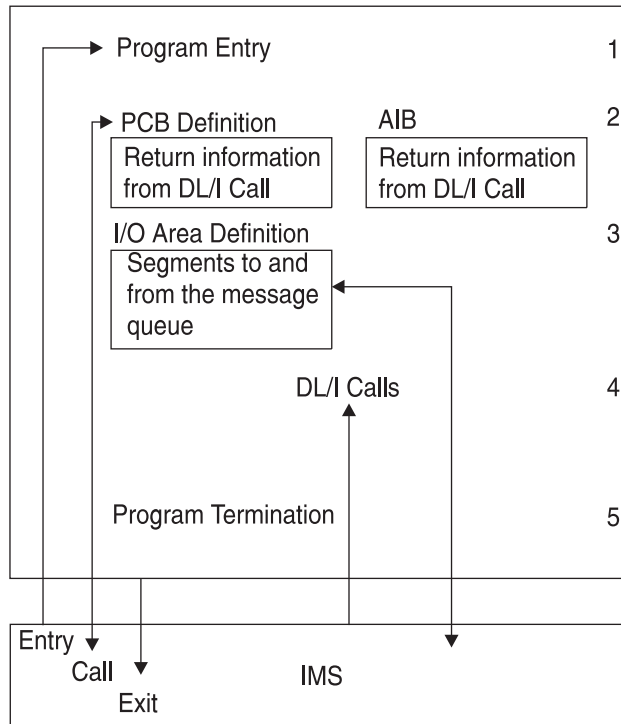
Program Entry 1

PCB Definition
Return information from DL/I Call

AIB
Return information from DL/I Call

2

I/O Area Definition
Segments to and from the message queue

3

DL/I Calls 4

Program Termination 5

Entry
Call
Exit
IMS